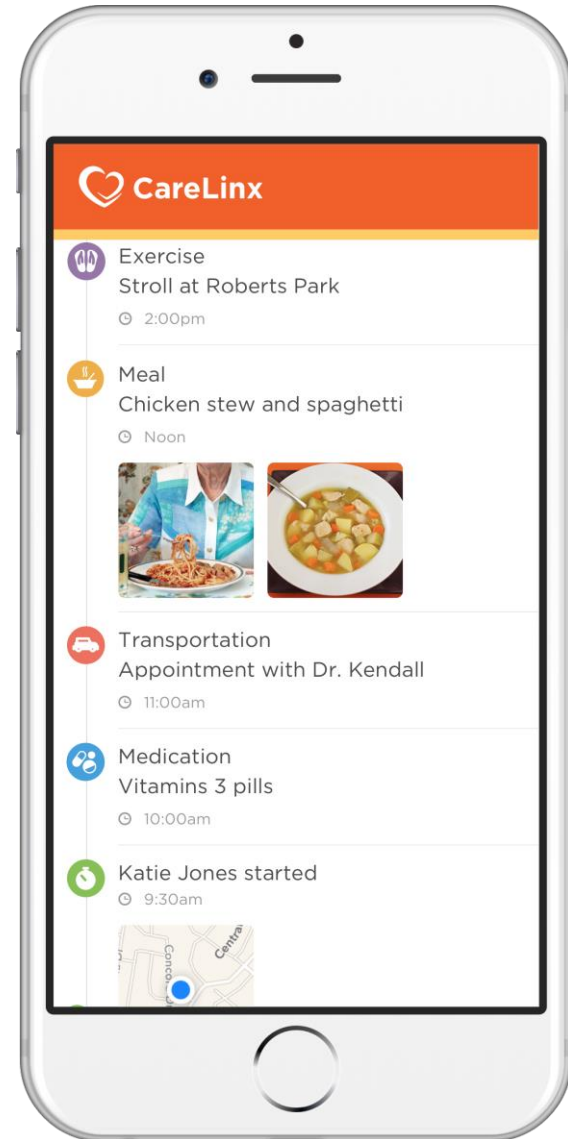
CareLinx

Exercise
Stroll at Roberts Park
2:00pm

Meal
Chicken stew and spaghetti
Noon

Transportation
Appointment with Dr. Kendall
11:00am

Medication
Vitamins 3 pills
10:00am

Katie Jones started
9:30am

Conco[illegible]
Centra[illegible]